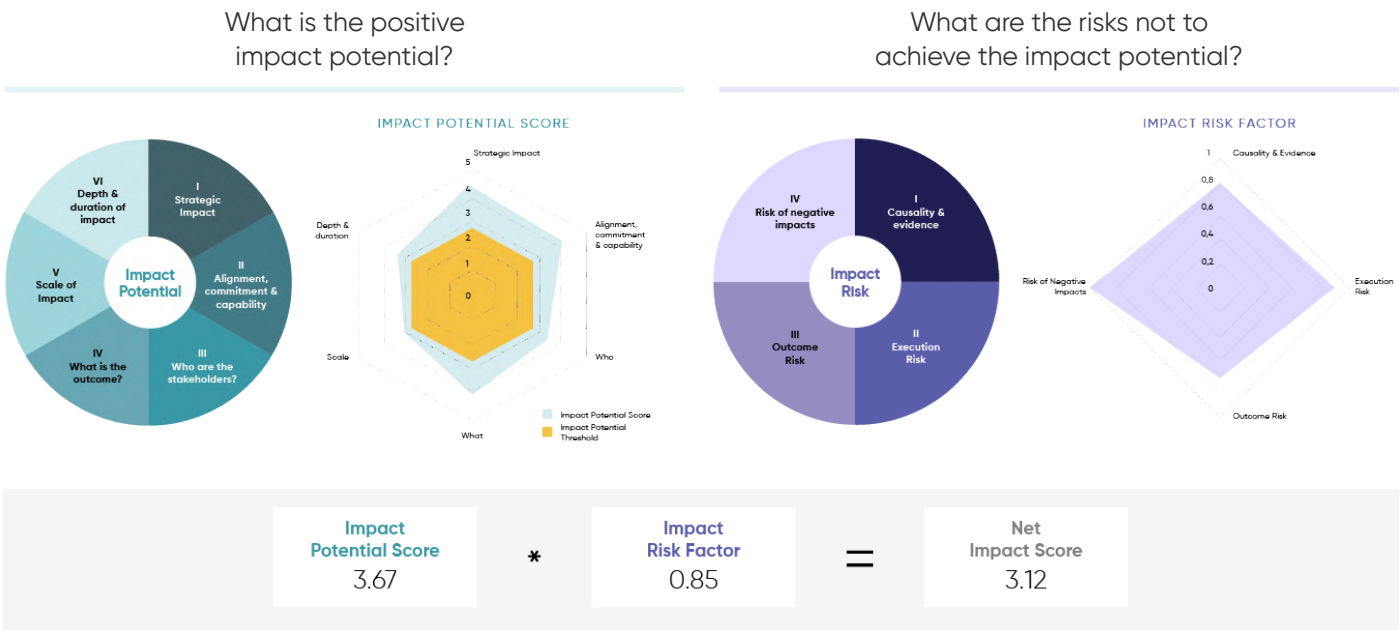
What is the positive impact potential?

What are the risks not to achieve the impact potential?

I
Strategic Impact

II
Alignment, commitment & capability

III
Who are the stakeholders?

IV
What is the outcome?

V
Scale of Impact

VI
Depth & duration of impact

Impact Potential

IMPACT POTENTIAL SCORE

Strategic Impact
5
4
3
2
1
0
Alignment, commitment & capability
Who
What
Scale
Depth & duration

Impact Potential Score
Impact Potential Threshold

IV
Risk of negative impacts

I
Causality & evidence

II
Execution Risk

III
Outcome Risk

Impact Risk

IMPACT RISK FACTOR

1
0,8
0,6
0,4
0,2
0
Causality & Evidence
Execution Risk
Outcome Risk
Risk of Negative Impacts

Impact Potential Score
3.67

*

Impact Risk Factor
0.85

=

Net Impact Score
3.12